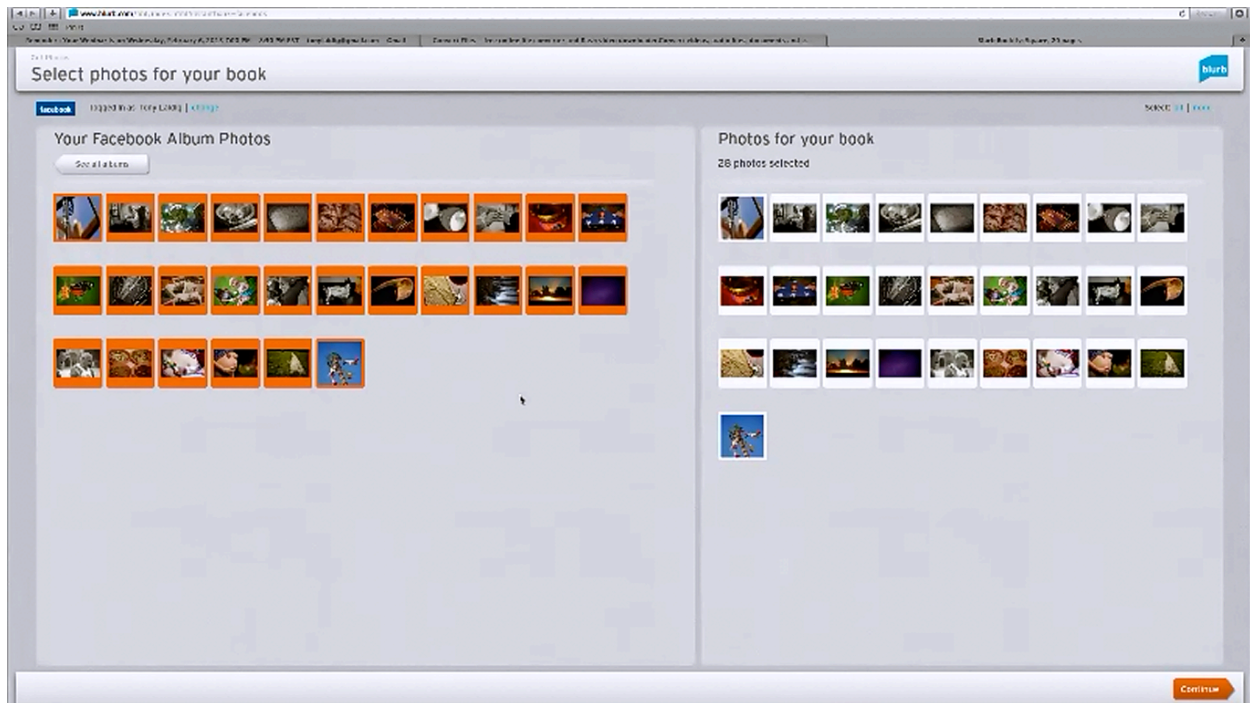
www.blurb.com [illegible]

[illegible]

Select photos for your book

blurb

facebook Logged in as: Tony Laddy | change

Select: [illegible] | none

Your Facebook Album Photos

See all albums

Photos for your book

28 photos selected

Continue